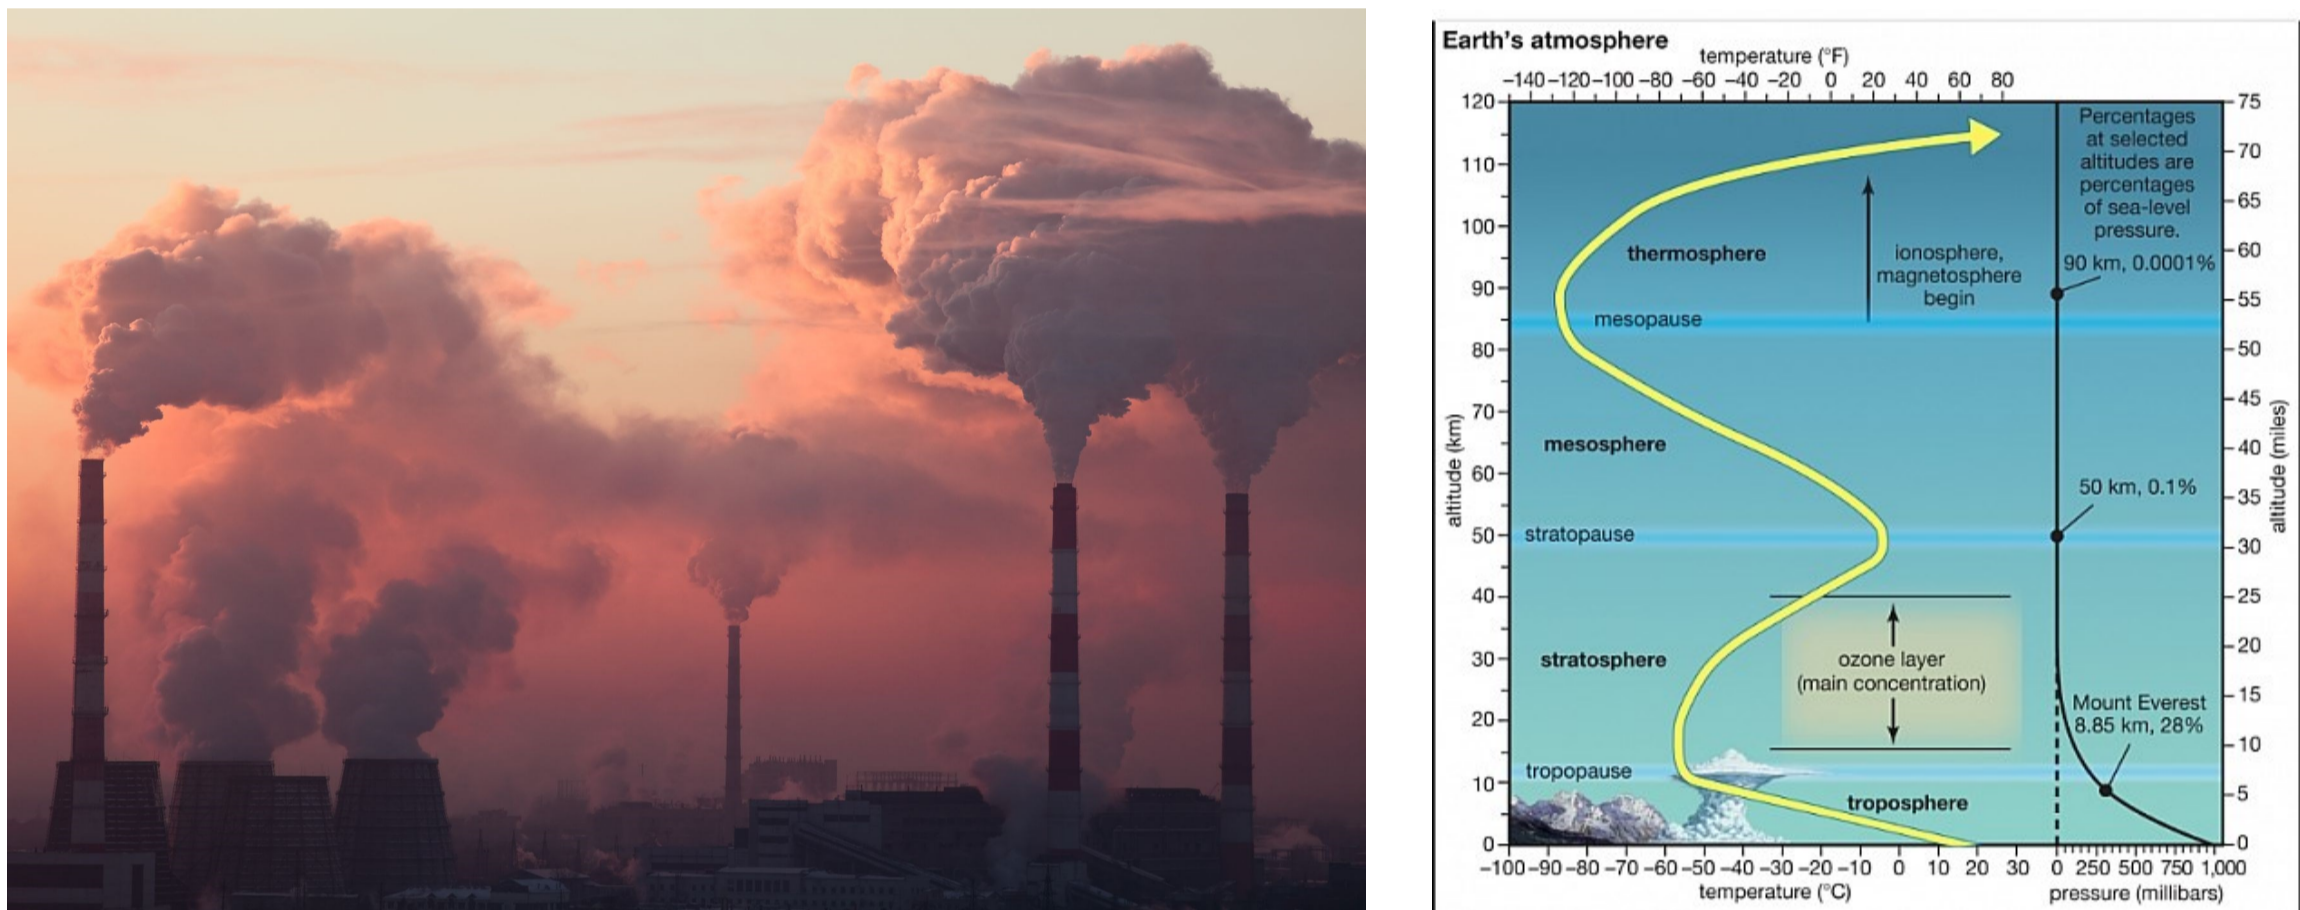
Earth's atmosphere

temperature (°F)

−140 −120 −100 −80 −60 −40 −20 0 20 40 60 80

120
110
100
90
80
70
60
50
40
30
20
10
0

altitude (km)

75
70
65
60
55
50
45
40
35
30
25
20
15
10
5
0

altitude (miles)

Percentages at selected altitudes are percentages of sea-level pressure.

thermosphere

ionosphere, magnetosphere begin

90 km, 0.0001%

mesopause

mesosphere

50 km, 0.1%

stratopause

stratosphere

ozone layer (main concentration)

Mount Everest 8.85 km, 28%

tropopause

troposphere

−100 −90 −80 −70 −60 −50 −40 −30 −20 −10 0 10 20 30

temperature (°C)

0 250 500 750 1,000

pressure (millibars)